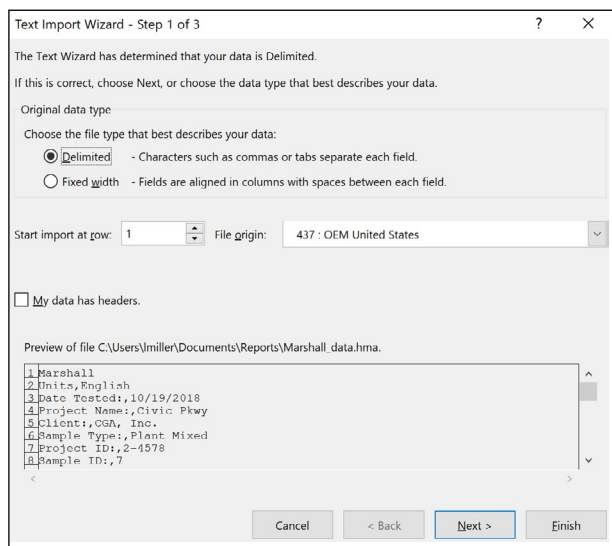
Text Import Wizard - Step 1 of 3

?

×

The Text Wizard has determined that your data is Delimited.

If this is correct, choose Next, or choose the data type that best describes your data.

Original data type

Choose the file type that best describes your data:

Delimited - Characters such as commas or tabs separate each field.

Fixed width - Fields are aligned in columns with spaces between each field.

Start import at row: 1

File origin: 437 : OEM United States

My data has headers.

Preview of file C:\Users\lmiller\Documents\Reports\Marshall_data.hma.

1 Marshall
2 Units,English
3 Date Tested:,10/19/2018
4 Project Name:,Civic Pkwy
5 Client:,CGA, Inc.
6 Sample Type:,Plant Mixed
7 Project ID:,2-4578
8 Sample ID:,7

Cancel

< Back

Next >

Finish